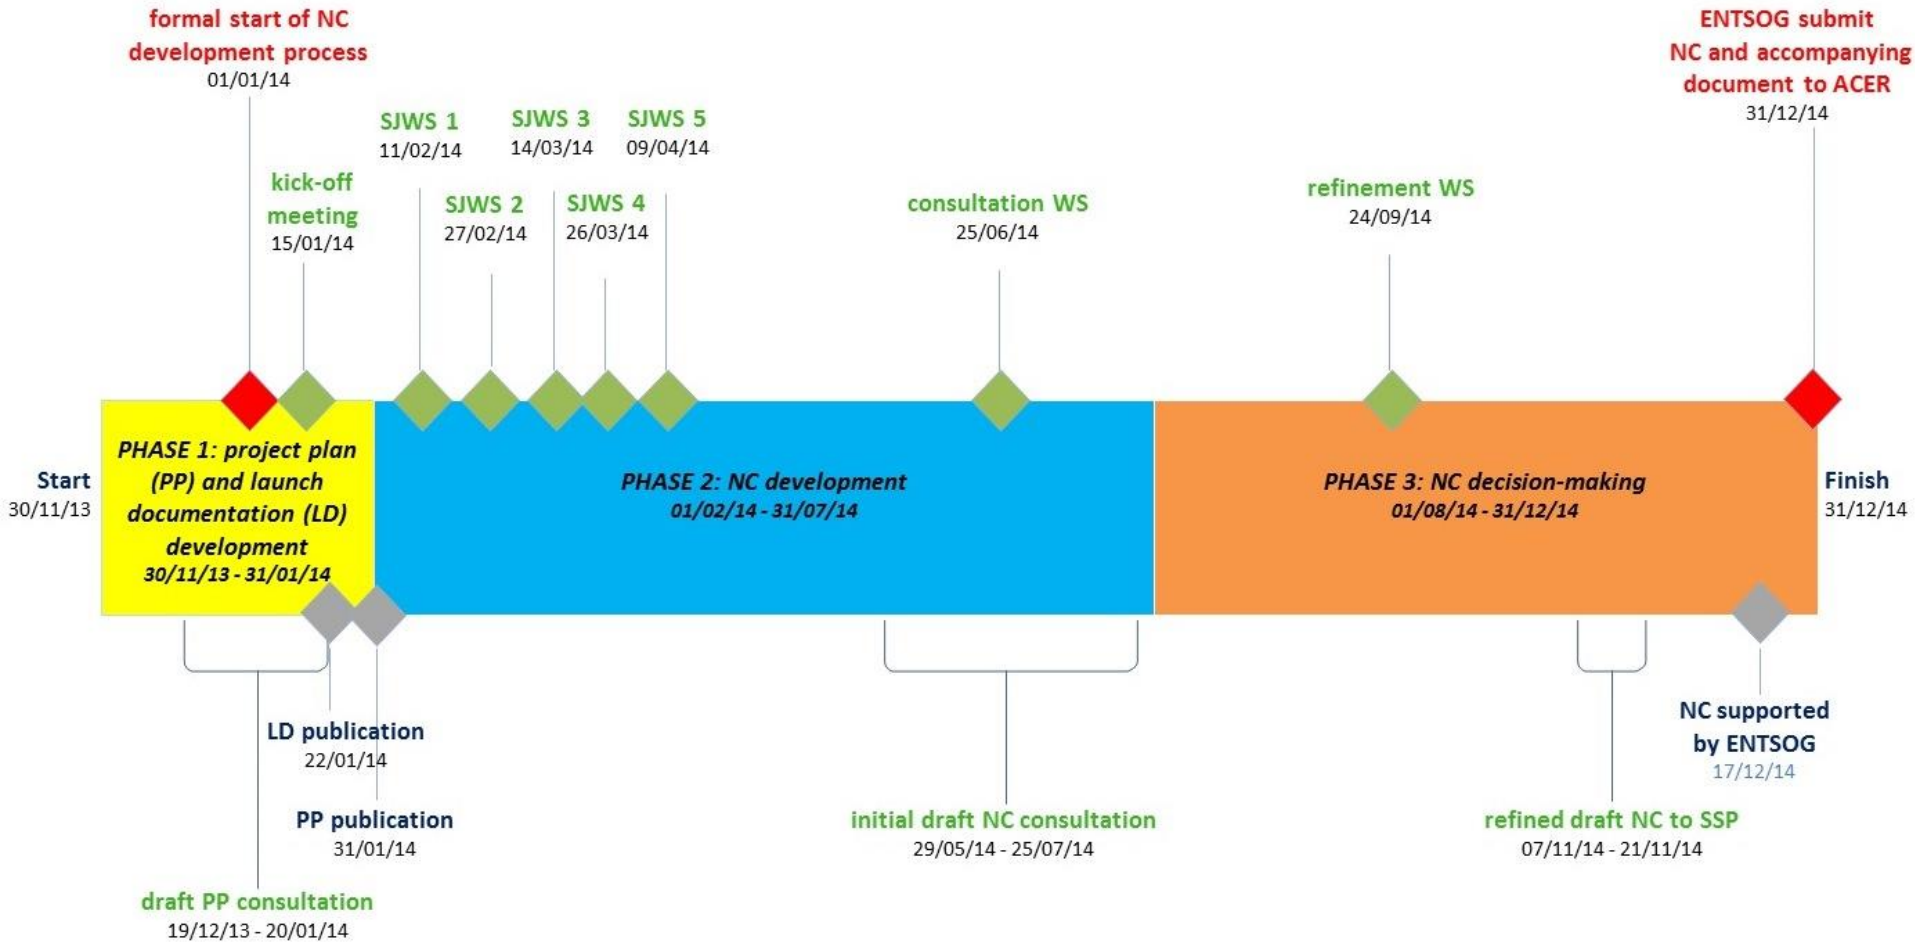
formal start of NC development process
01/01/14

SJWS 1
11/02/14

SJWS 3
14/03/14

SJWS 5
09/04/14

ENTSOG submit NC and accompanying document to ACER
31/12/14

kick-off meeting
15/01/14

SJWS 2
27/02/14

SJWS 4
26/03/14

consultation WS
25/06/14

refinement WS
24/09/14

Start
30/11/13

PHASE 1: project plan (PP) and launch documentation (LD) development
30/11/13 - 31/01/14

PHASE 2: NC development
01/02/14 - 31/07/14

PHASE 3: NC decision-making
01/08/14 - 31/12/14

Finish
31/12/14

LD publication
22/01/14

PP publication
31/01/14

draft PP consultation
19/12/13 - 20/01/14

initial draft NC consultation
29/05/14 - 25/07/14

refined draft NC to SSP
07/11/14 - 21/11/14

NC supported by ENTSOG
17/12/14